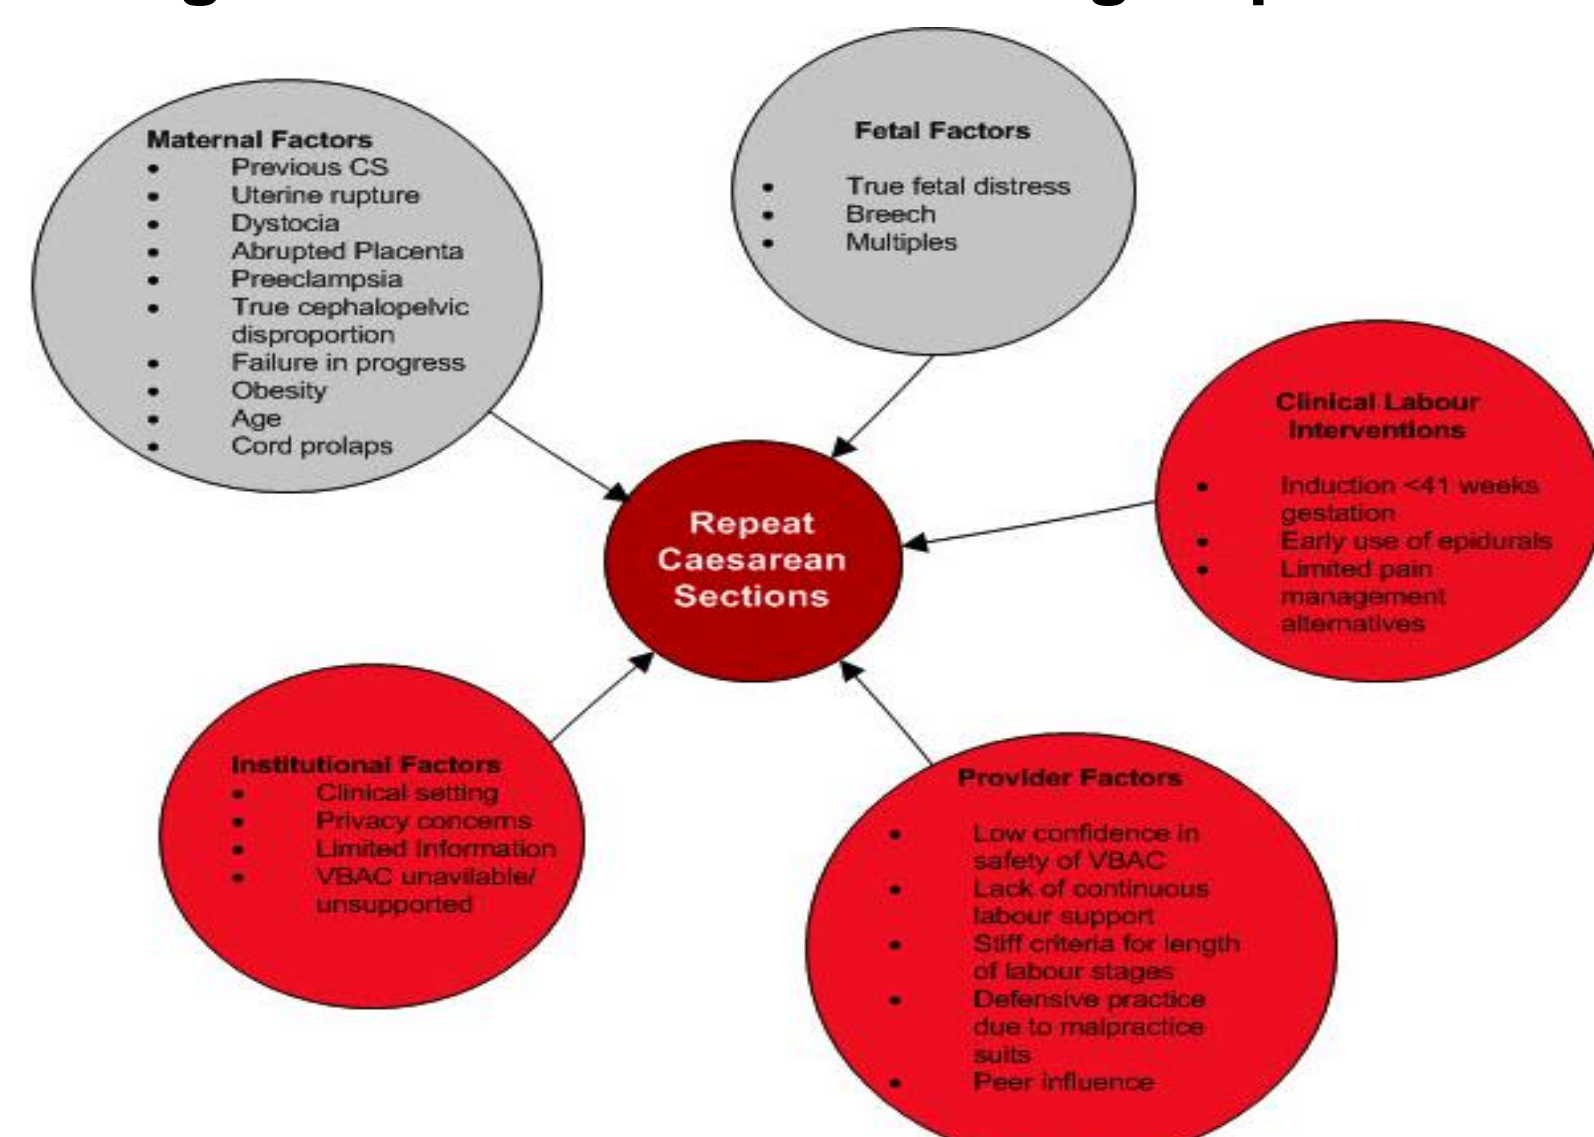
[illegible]

Maternal Factors
- Previous CS
- Uterine rupture
- Dystocia
- Abrupted Placenta
- Preeclampsia
- True cephalopelvic disproportion
- Failure in progress
- Obesity
- Age
- Cord prolaps

Fetal Factors
- True fetal distress
- Breech
- Multiples

Clinical Labour Interventions
- Induction <41 weeks gestation
- Early use of epidurals
- Limited pain management alternatives

Repeat Caesarean Sections

Institutional Factors
- Clinical setting
- Privacy concerns
- Limited Information
- VBAC unavilable/ unsupported

Provider Factors
- Low confidence in safety of VBAC
- Lack of continuous labour support
- Stiff criteria for length of labour stages
- Defensive practice due to malpractice suits
- Peer influence